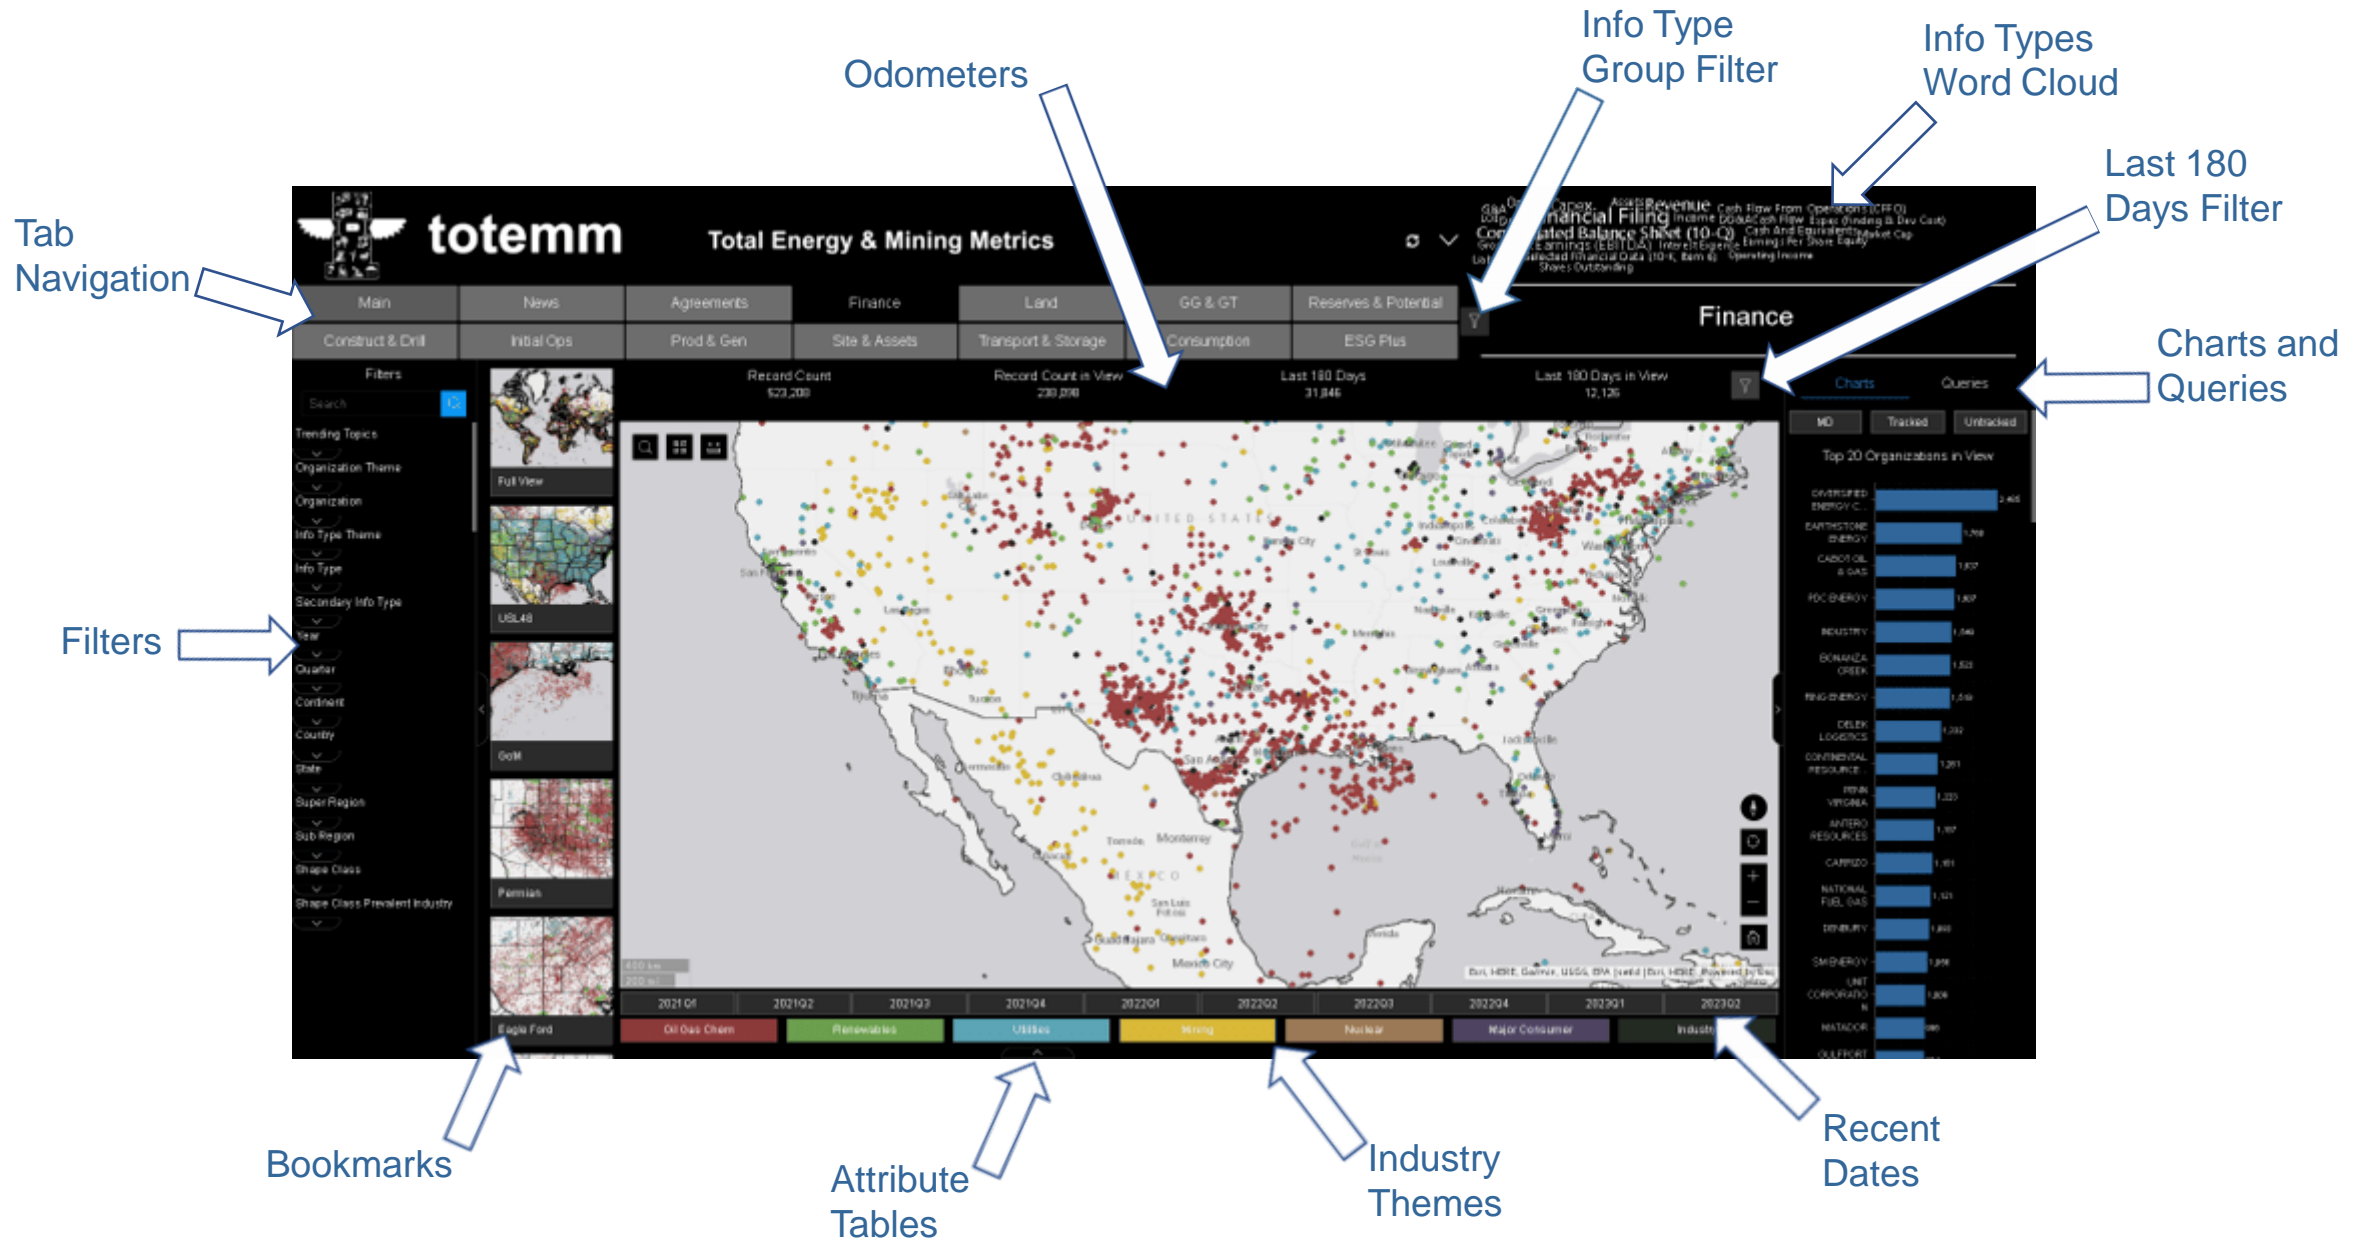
Odometers

Info Type Group Filter

Info Types Word Cloud

Last 180 Days Filter

Tab Navigation

totemm

Total Energy & Mining Metrics

Capex Revenue Financial Filing Cash Flow From Operations (CFFO) Consolidated Balance Sheet (10-Q) Earnings (EBITDA) Cash And Equivalents Selected Financial Data Shares Outstanding Operating Income

| Main | News | Agreements | Finance | Land | GG & GT | Reserves & Potential |
|---|---|---|---|---|---|---|
| Construct & Drill | Initial Ops | Prod & Gen | Site & Assets | Transport & Storage | Consumption | ESG Plus |

Finance

Charts and Queries

Filters

Search

Trending Topics
Organization Theme
Organization
Info Type Theme
Info Type
Secondary Info Type
Year
Quarter
Continent
Country
State
Super Region
Sub Region
Shape Class
Shape Class Prevalent Industry

Full View
USL48
GoM
Permian
Eagle Ford

Record Count 523,200
Record Count in View 230,200
Last 180 Days 31,846
Last 180 Days in View 12,126

Charts
Queries
MD
Tracked
Untracked

Top 20 Organizations in View

OVERSIFIED ENERGY C...
EARTHSTONE ENERGY
CABOT OIL & GAS
PDC ENERGY
INDUSTRY
BONANZA CREEK
RING ENERGY
DELEK LOGISTICS
CONTINENTAL RESOURCE
PENN VIRGINIA
ANTERO RESOURCES
CARRIZO
NATIONAL FUEL GAS
DENBURY
SM ENERGY
UNIT CORPORATION
MATADOR
GULFPORT

UNITED STATES
MEXICO

2021Q1 2021Q2 2021Q3 2021Q4 2022Q1 2022Q2 2022Q3 2022Q4 2023Q1 2023Q2

Oil Gas Chem
Renewables
Utilities
Mining
Nuclear
Major Consumer
Industr

Bookmarks

Attribute Tables

Industry Themes

Recent Dates